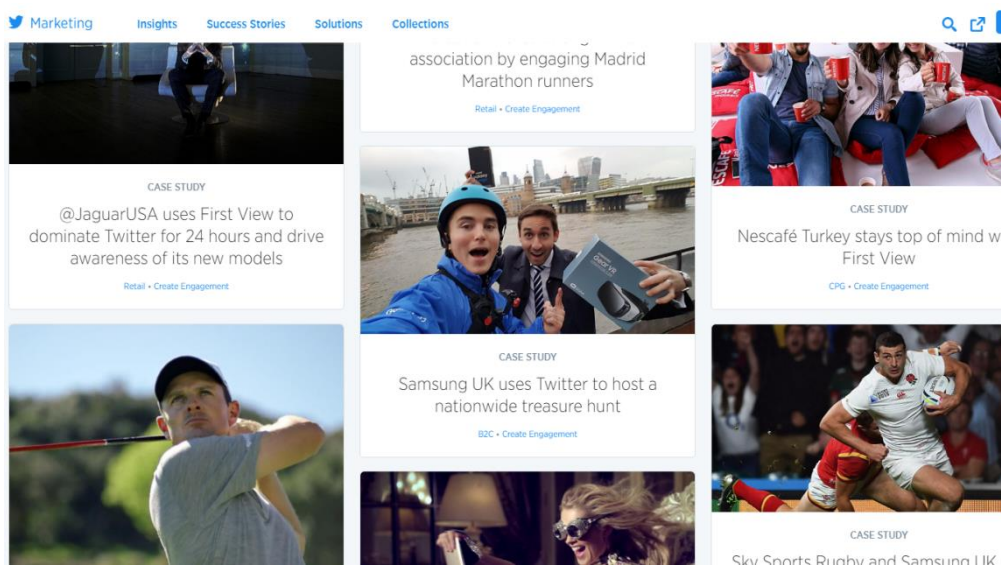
Marketing Insights Success Stories Solutions Collections

CASE STUDY

@JaguarUSA uses First View to dominate Twitter for 24 hours and drive awareness of its new models

Retail • Create Engagement

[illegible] association by engaging Madrid Marathon runners

Retail • Create Engagement

CASE STUDY

Samsung UK uses Twitter to host a nationwide treasure hunt

B2C • Create Engagement

CASE STUDY

Nescafé Turkey stays top of mind w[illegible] First View

CPG • Create Engagement

CASE STUDY

Sky Sports Rugby and Samsung UK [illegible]